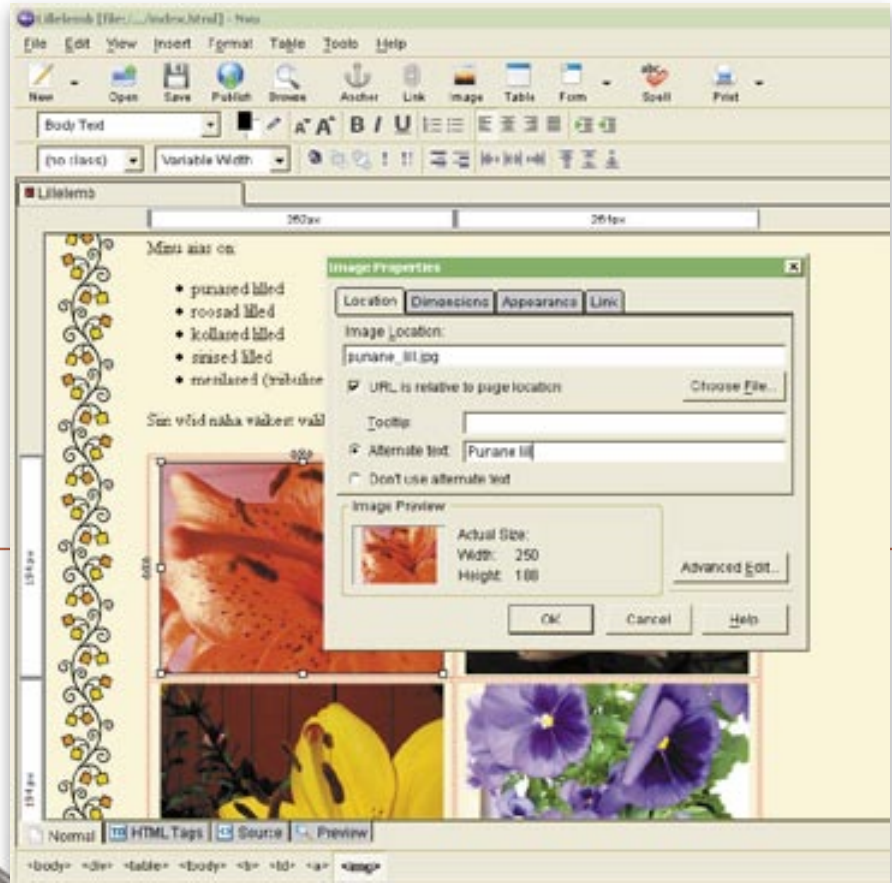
Lillelemb [file:///.../index.html] - Nvu

File Edit View Insert Format Table Tools Help

New Open Save Publish Browse Anchor Link Image Table Form Spell Print

Body Text

(no class) Variable Width

Lillelemb

260px 264px

Minu aias on:

• punased lilled
• roosad lilled
• kollased lilled
• sinised lilled
• mesilased (tsibulse

Siin võid näha väikest vali

Image Properties

Location Dimensions Appearance Link

Image Location:

punane_lill.jpg

URL is relative to page location Choose File...

Tooltip:

Alternate text: Punane lill

Don't use alternate text

Image Preview

Actual Size:
Width: 250
Height: 188

Advanced Edit...

OK Cancel Help

Normal HTML Tags Source Preview

<body> <div> <table> <tbody> <tr> <td> <a> <img>